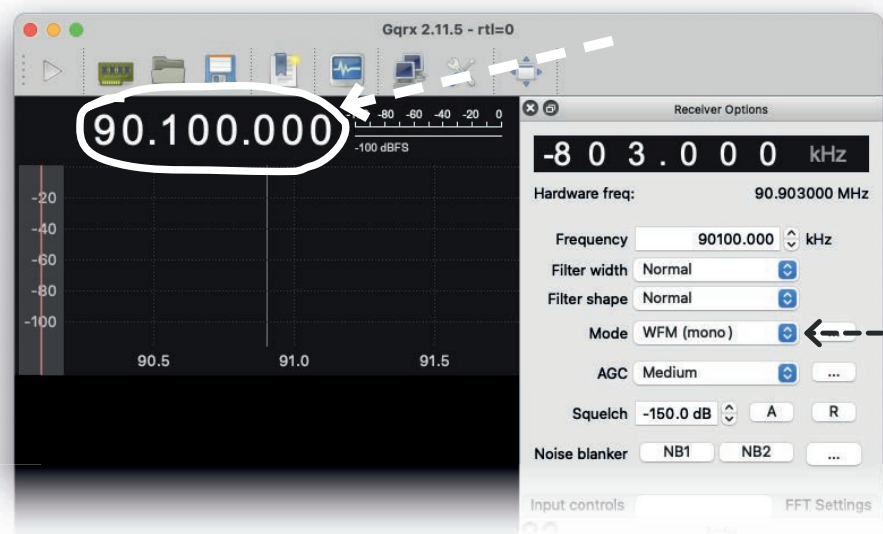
Gqrx 2.11.5 - rtl=0

90.100.000

-80 -60 -40 -20 0

-100 dBFS

-20
-40
-60
-80
-100

90.5 91.0 91.5

Receiver Options

-8 0 3 . 0 0 0 kHz

Hardware freq: 90.903000 MHz

Frequency 90100.000 kHz

Filter width Normal

Filter shape Normal

Mode WFM (mono)

AGC Medium ...

Squelch -150.0 dB A R

Noise blanker NB1 NB2 ...

Input controls FFT Settings